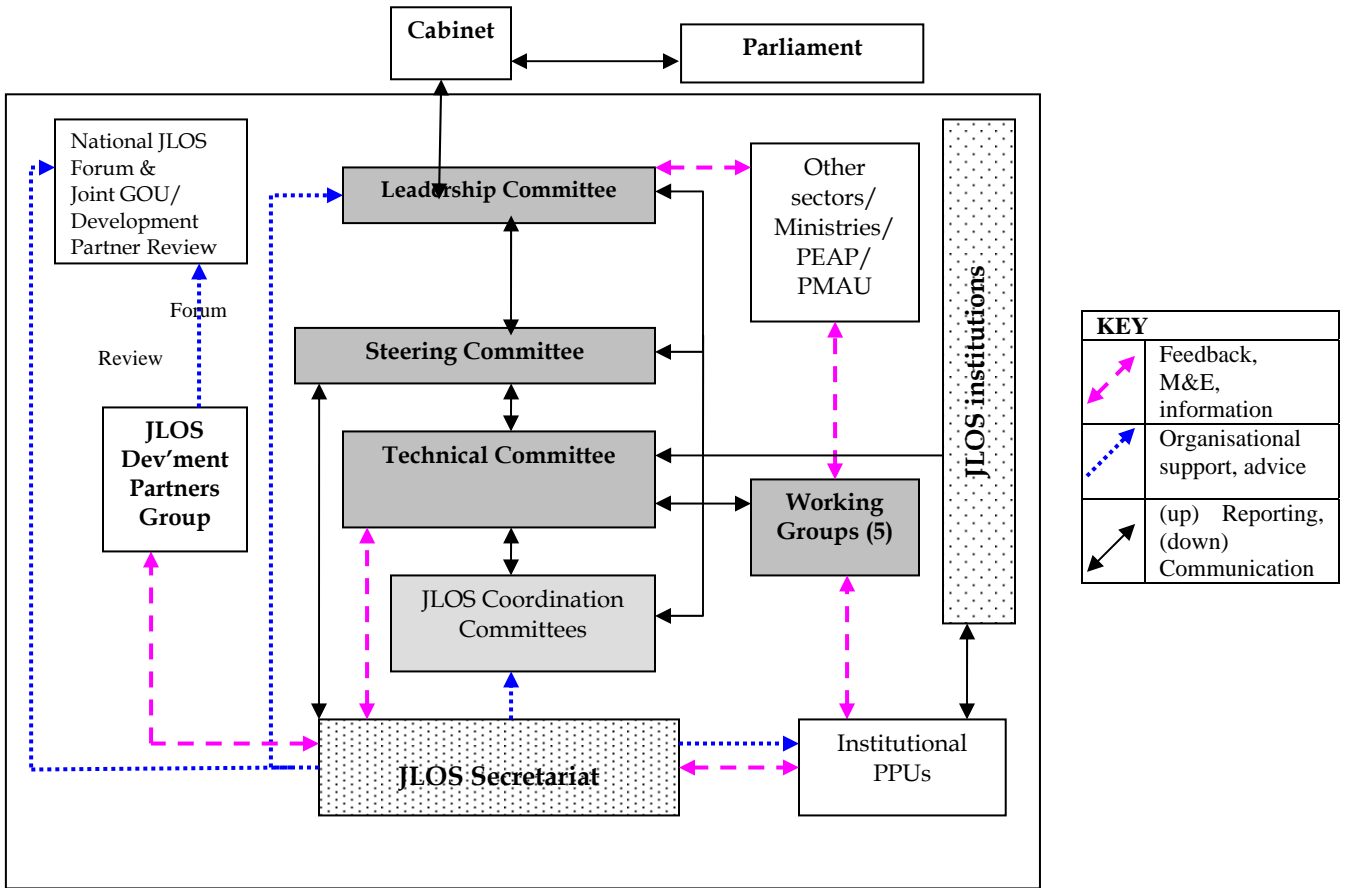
Cabinet

Parliament

National JLOS Forum & Joint GOU/ Development Partner Review

Forum

Review

Leadership Committee

Other sectors/ Ministries/ PEAP/ PMAU

JLOS institutions

Steering Committee

JLOS Dev'ment Partners Group

Technical Committee

Working Groups (5)

JLOS Coordination Committees

JLOS Secretariat

Institutional PPUs

| KEY | |
|---|---|
| | Feedback, M&E, information |
| | Organisational support, advice |
| | (up) Reporting, (down) Communication |